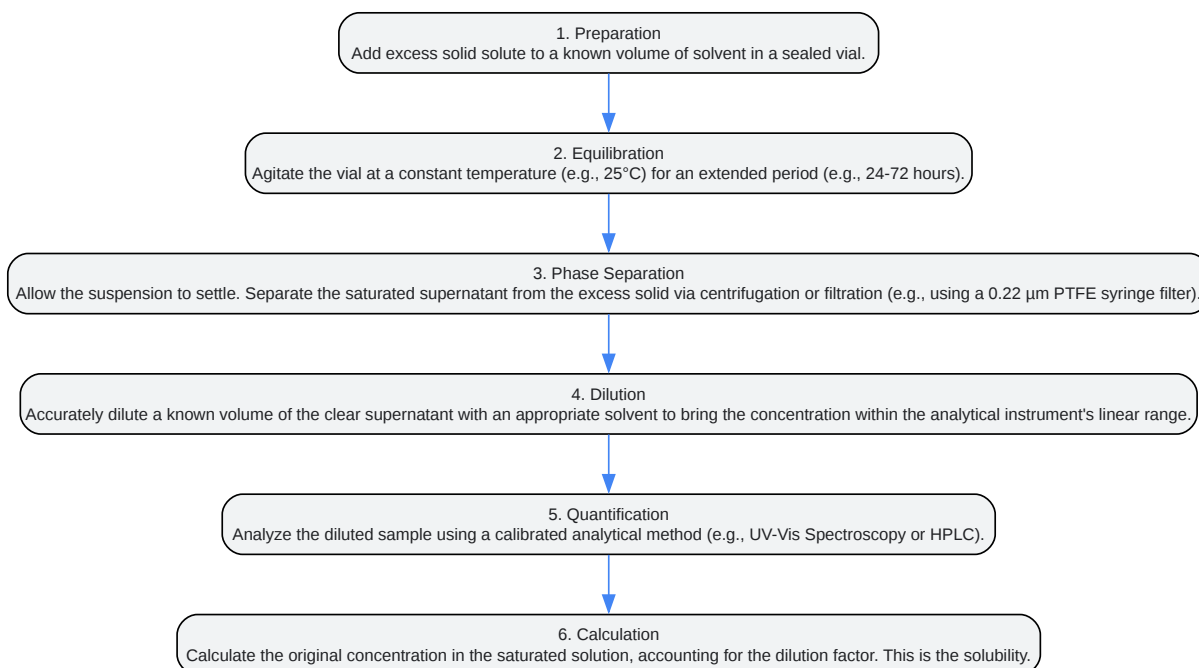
1. Preparation
Add excess solid solute to a known volume of solvent in a sealed vial.

2. Equilibration
Agitate the vial at a constant temperature (e.g., 25°C) for an extended period (e.g., 24-72 hours).

3. Phase Separation
Allow the suspension to settle. Separate the saturated supernatant from the excess solid via centrifugation or filtration (e.g., using a 0.22 µm PTFE syringe filter).

4. Dilution
Accurately dilute a known volume of the clear supernatant with an appropriate solvent to bring the concentration within the analytical instrument's linear range.

5. Quantification
Analyze the diluted sample using a calibrated analytical method (e.g., UV-Vis Spectroscopy or HPLC).

6. Calculation
Calculate the original concentration in the saturated solution, accounting for the dilution factor. This is the solubility.